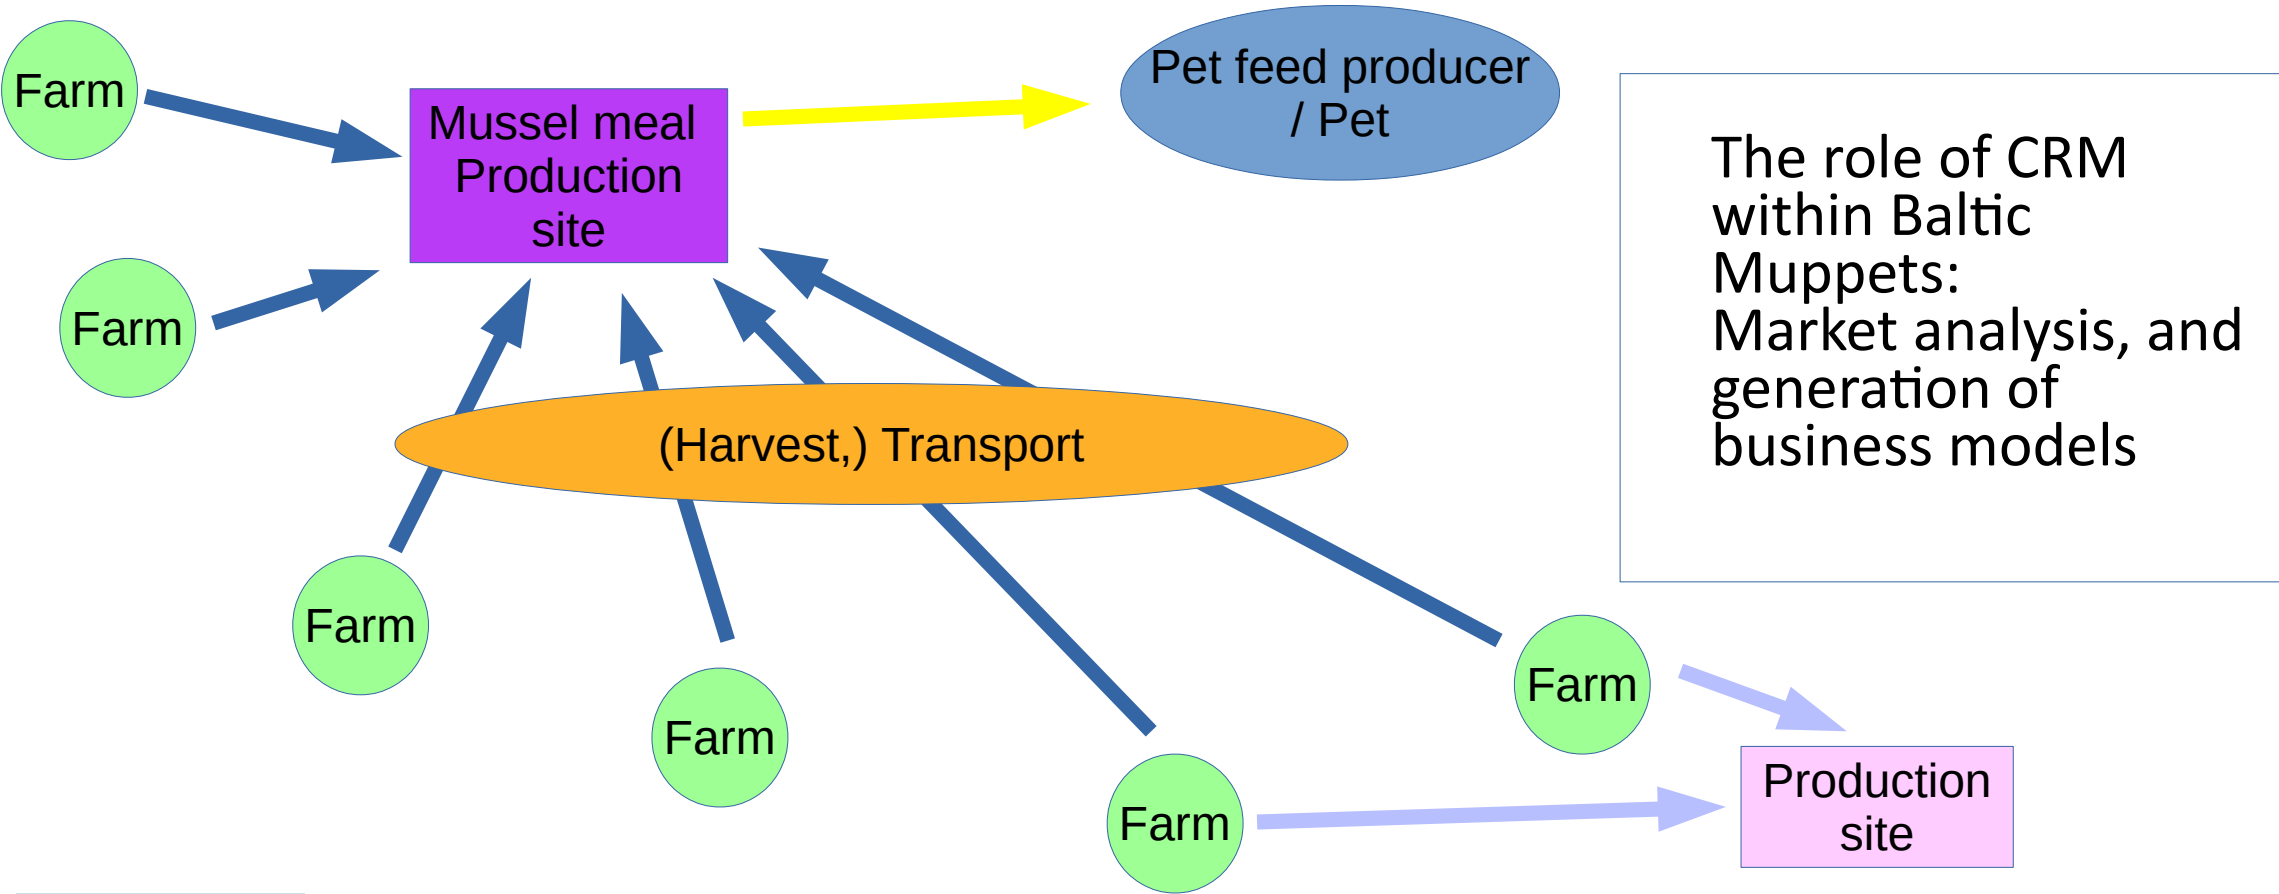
Farm

Mussel meal Production site

Pet feed producer / Pet

The role of CRM within Baltic Muppets:
Market analysis, and generation of business models

Farm

(Harvest,) Transport

Farm

Farm

Farm

Farm

Production site

Farm